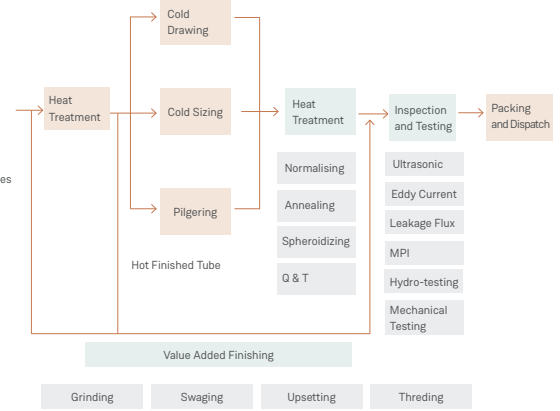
es

Heat Treatment

Cold Drawing

Cold Sizing

Pilgering

Hot Finished Tube

Heat Treatment

Normalising

Annealing

Spheroidizing

Q & T

Inspection and Testing

Ultrasonic

Eddy Current

Leakage Flux

MPI

Hydro-testing

Mechanical Testing

Packing and Dispatch

Value Added Finishing

Grinding

Swaging

Upsetting

Threding